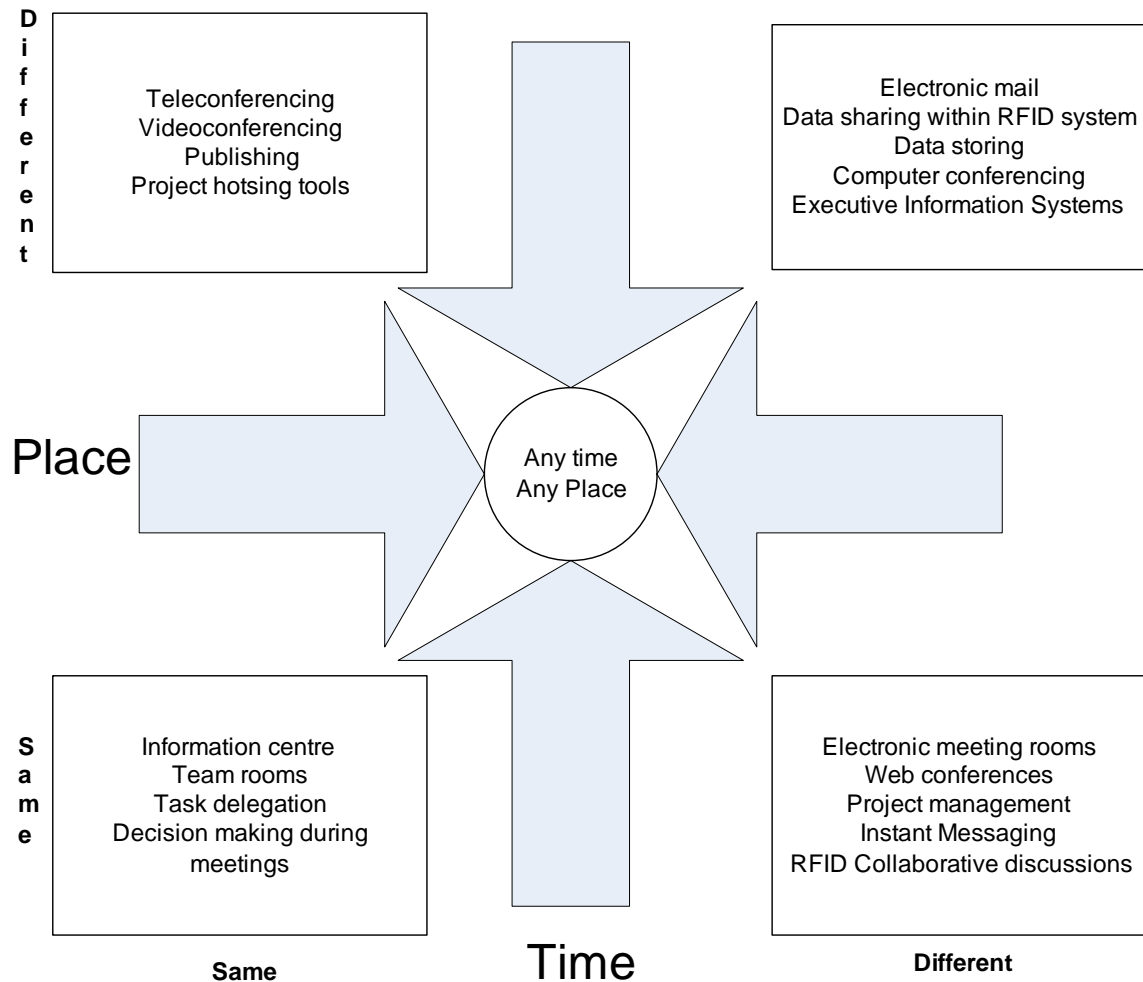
Different

Teleconferencing
Videoconferencing
Publishing
Project hotsing tools

Electronic mail
Data sharing within RFID system
Data storing
Computer conferencing
Executive Information Systems

Place

Any time
Any Place

Same

Information centre
Team rooms
Task delegation
Decision making during meetings

Electronic meeting rooms
Web conferences
Project management
Instant Messaging
RFID Collaborative discussions

Same

Time

Different